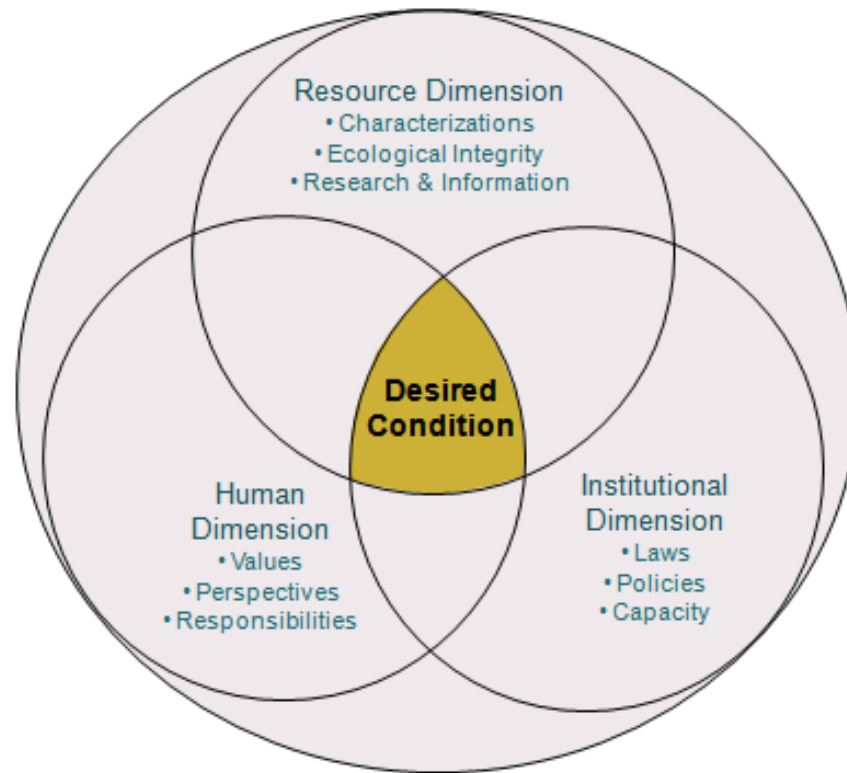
Resource Dimension
• Characterizations
• Ecological Integrity
• Research & Information

Desired Condition

Human Dimension
• Values
• Perspectives
• Responsibilities

Institutional Dimension
• Laws
• Policies
• Capacity